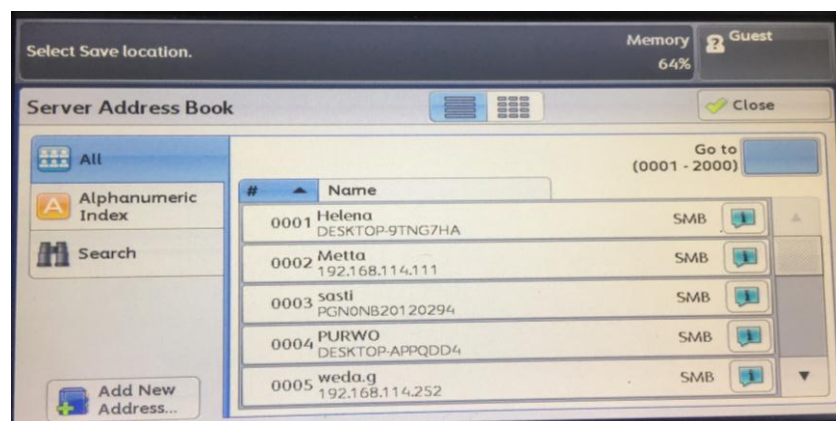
Select Save location.

Memory 64%

Guest

Server Address Book

Close

All

Alphanumeric Index

Search

Add New Address...

Go to (0001 - 2000)

| # | Name | |
|---|---|---|
| 0001 | Helena DESKTOP-9TNG7HA | SMB |
| 0002 | Metta 192.168.114.111 | SMB |
| 0003 | sasti PGN0NB20120294 | SMB |
| 0004 | PURWO DESKTOP-APPQDD4 | SMB |
| 0005 | weda.g 192.168.114.252 | SMB |